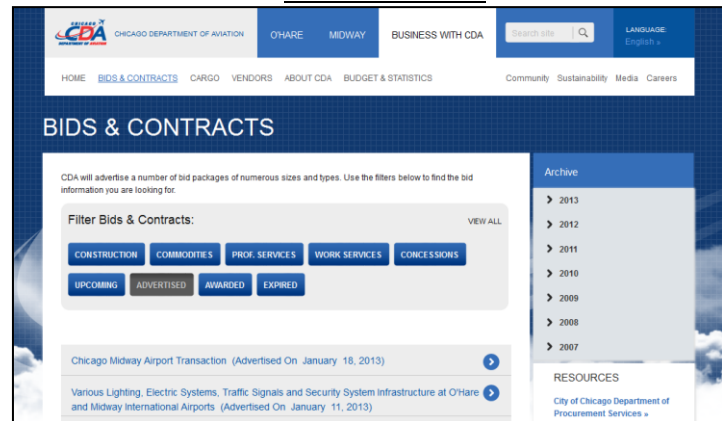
CHICAGO CDA DEPARTMENT OF AVIATION CHICAGO DEPARTMENT OF AVIATION

O'HARE MIDWAY BUSINESS WITH CDA

Search site

LANGUAGE: English »

HOME BIDS & CONTRACTS CARGO VENDORS ABOUT CDA BUDGET & STATISTICS

Community Sustainability Media Careers

BIDS & CONTRACTS

CDA will advertise a number of bid packages of numerous sizes and types. Use the filters below to find the bid information you are looking for.

Filter Bids & Contracts:

VIEW ALL

CONSTRUCTION COMMODITIES PROF. SERVICES WORK SERVICES CONCESSIONS

UPCOMING ADVERTISED AWARDED EXPIRED

Chicago Midway Airport Transaction (Advertised On January 18, 2013)

Various Lighting, Electric Systems, Traffic Signals and Security System Infrastructure at O'Hare and Midway International Airports (Advertised On January 11, 2013)

Archive

2013
2012
2011
2010
2009
2008
2007

RESOURCES

City of Chicago Department of Procurement Services »